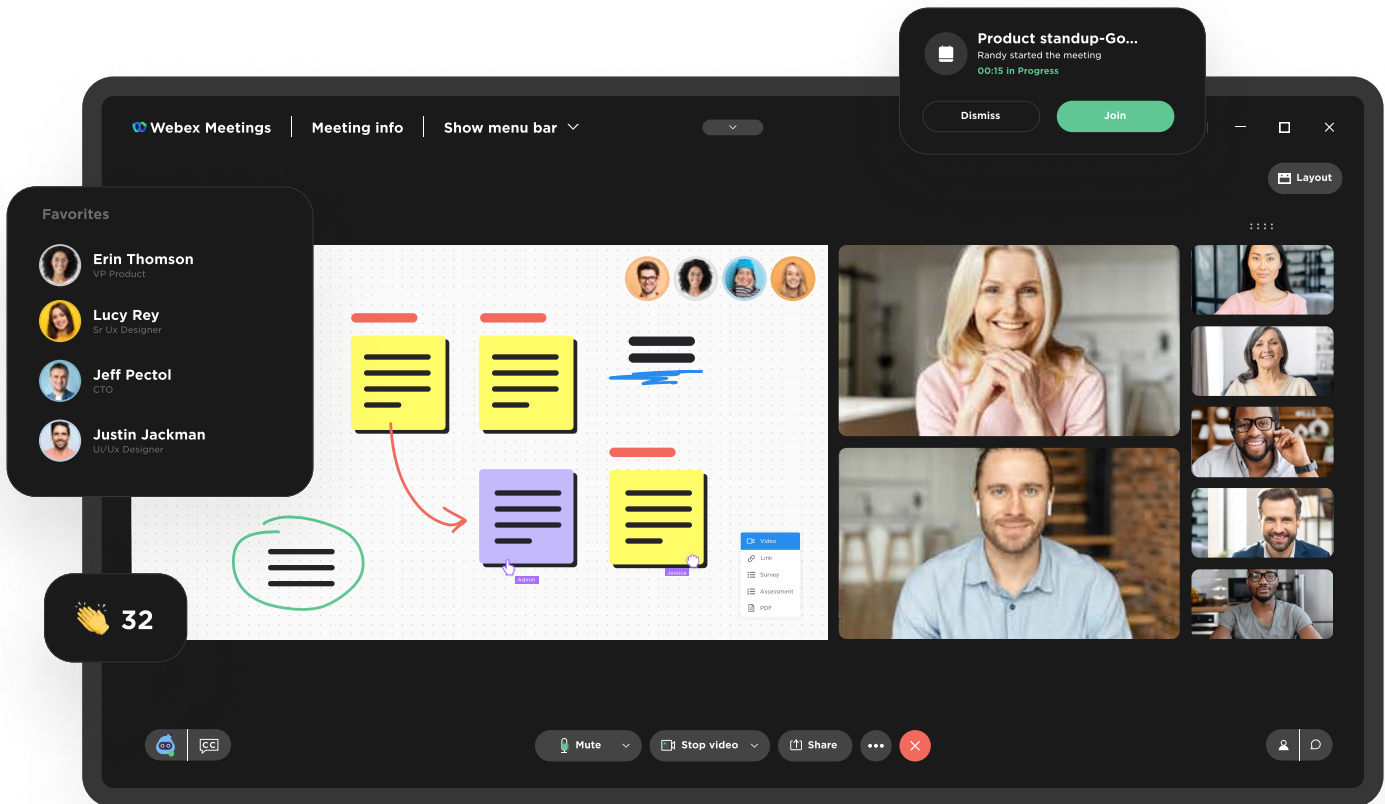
Product standup-Go...
Randy started the meeting
00:15 in Progress

Dismiss
Join

Webex Meetings
Meeting info
Show menu bar

Layout

Favorites

Erin Thomson
VP Product

Lucy Rey
Sr Ux Designer

Jeff Pectol
CTO

Justin Jackman
UI/Ux Designer

👏 32

Admin
Jessica

Video
Link
Survey
Assessment
PDF

CC
Mute
Stop video
Share